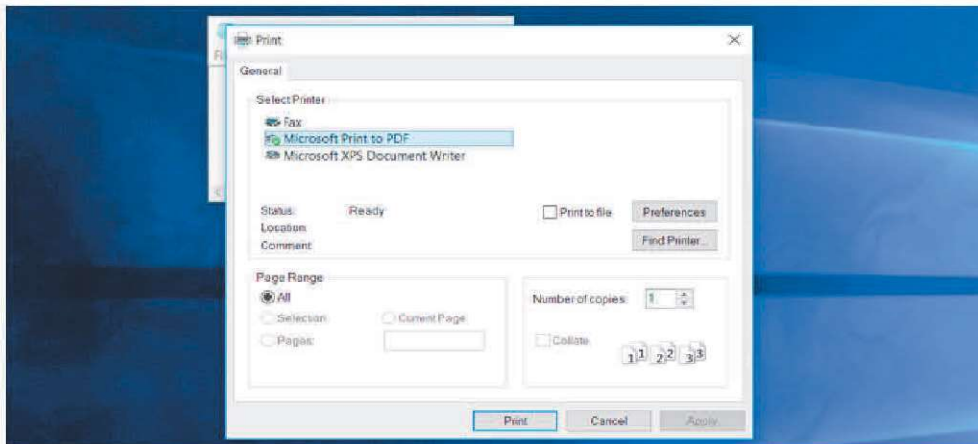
Print

General

Select Printer

Fax

Microsoft Print to PDF

Microsoft XPS Document Writer

Status: Ready

Location:

Comment:

Print to file

Preferences

Find Printer...

Page Range

All

Selection

Current Page

Pages:

Number of copies: 1

Collate

1 1 2 2 3 3

Print

Cancel

Apply